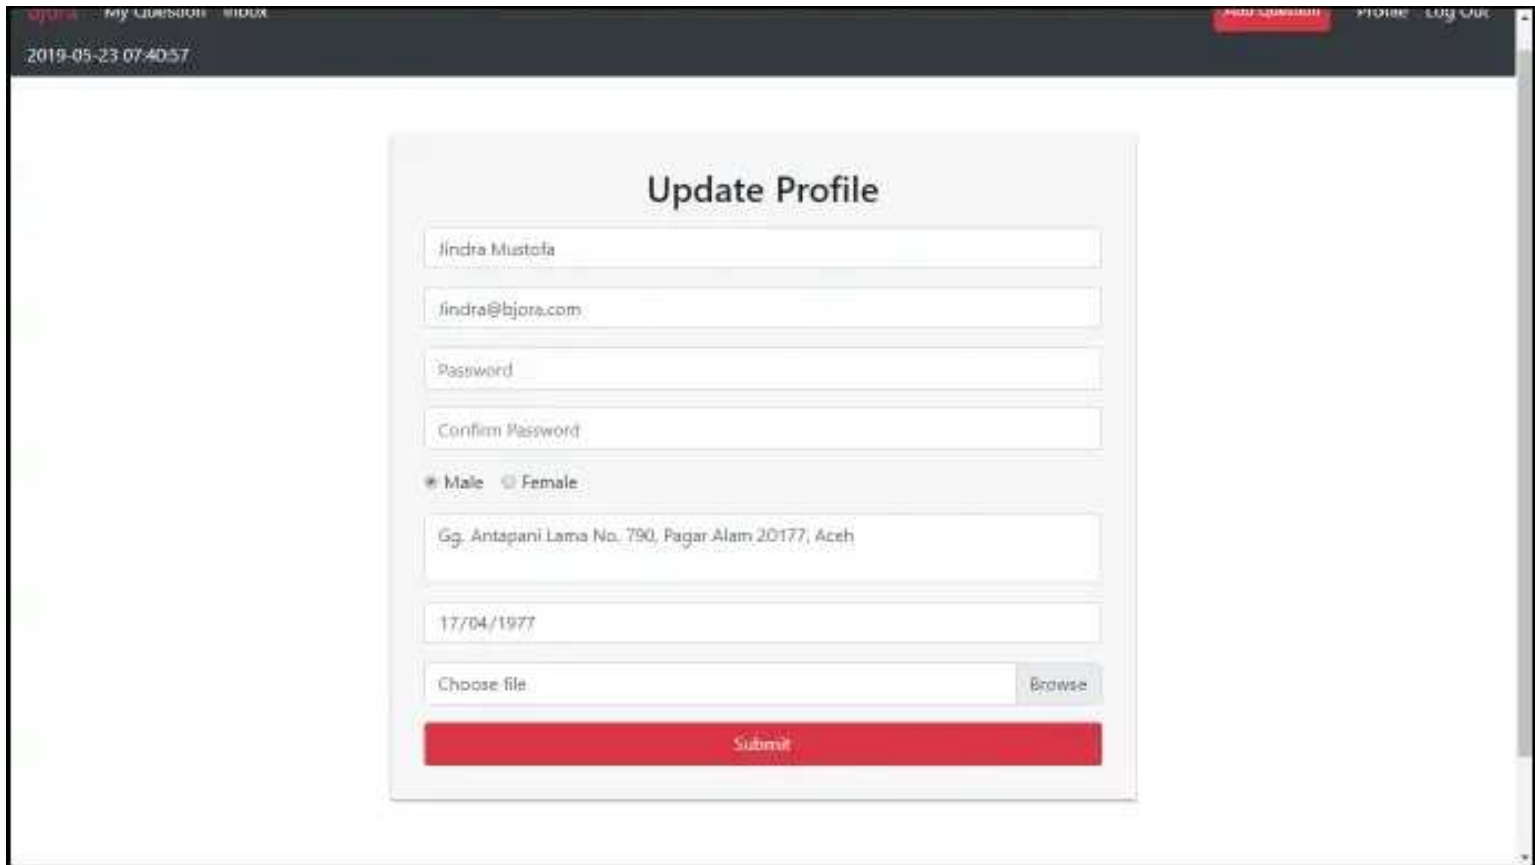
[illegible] My Question Inbox

Add Question Profile Log Out

2019-05-23 07:40:57

Update Profile

Jindra Mustofa

jindra@bjora.com

Password

Confirm Password

Male Female

Gg. Antapani Lama No. 790, Pagar Alam 20177, Aceh

17/04/1977

Choose file Browse

Submit